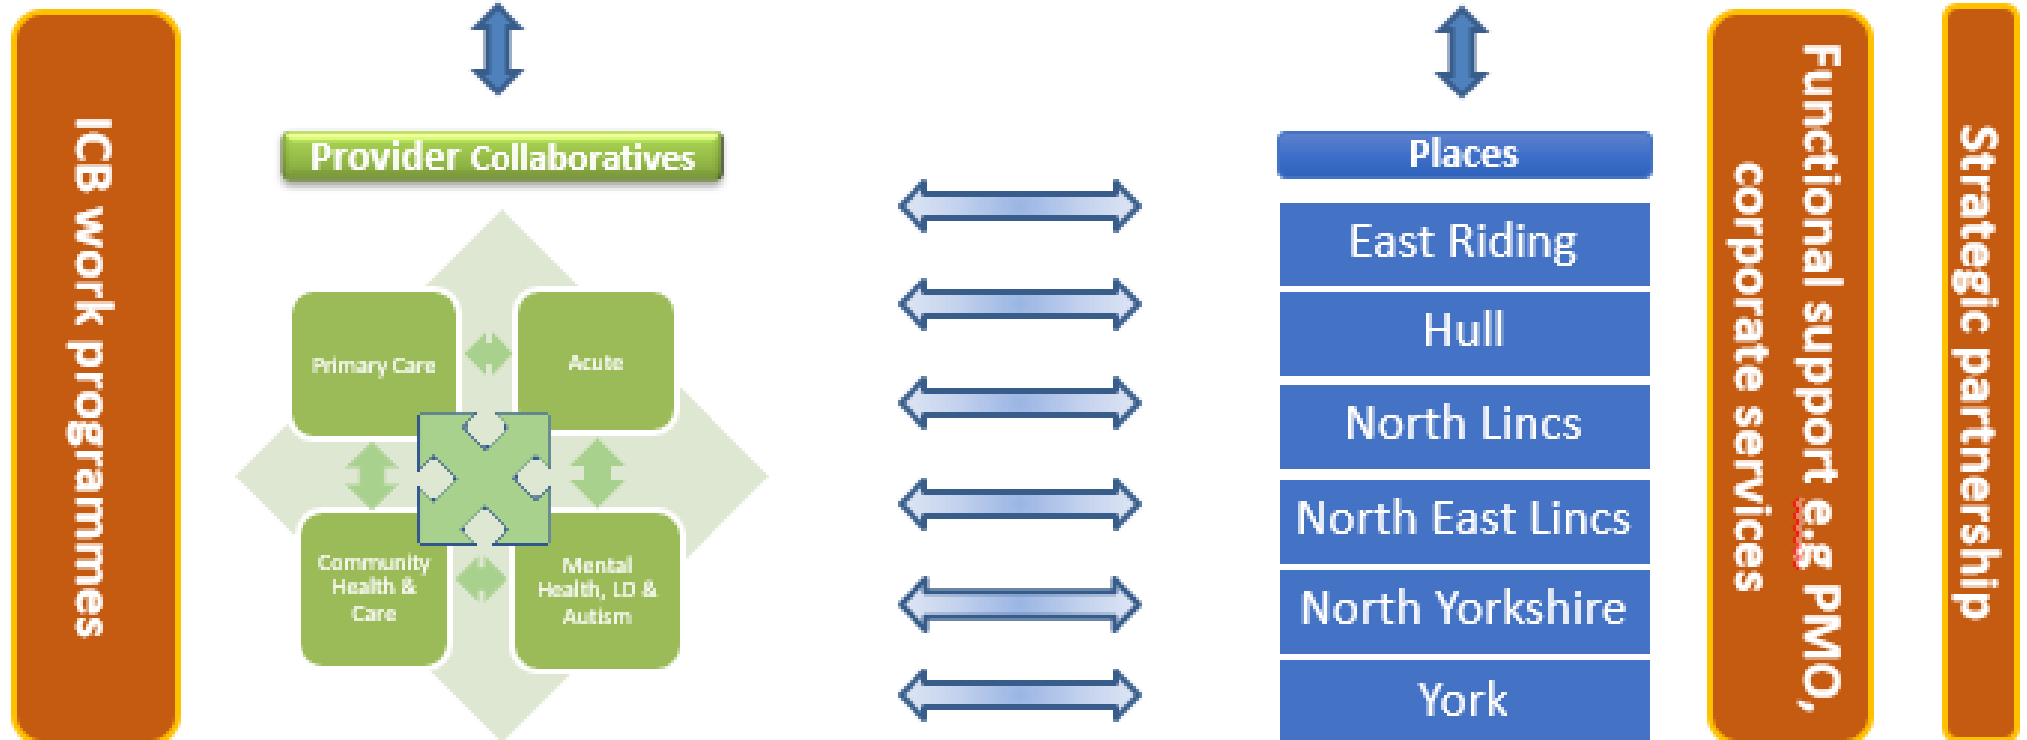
ICB work programmes

Provider Collaboratives

Primary Care

Acute

Community Health & Care

Mental Health, LD & Autism

Places

East Riding

Hull

North Lincs

North East Lincs

North Yorkshire

York

Functional support e.g PMO, corporate services

Strategic partnership